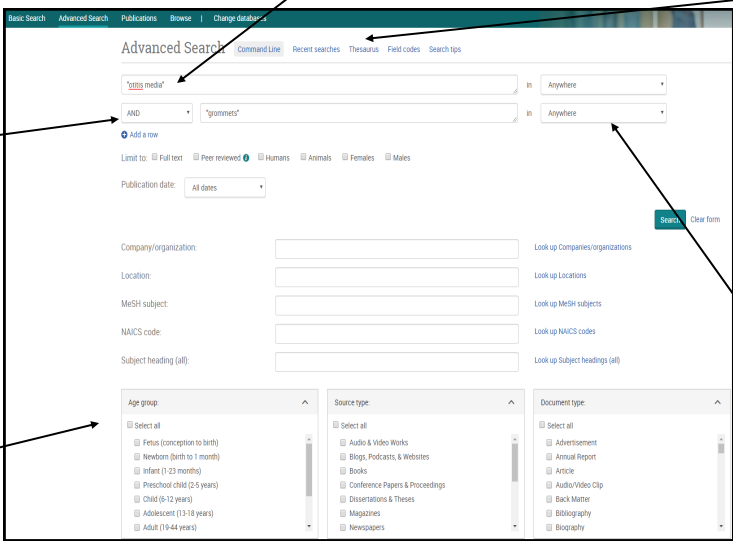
Basic Search   Advanced Search   Publications   Browse   |   Change databases

Advanced Search   Command Line   Recent searches   Thesaurus   Field codes   Search tips

"otitis media"   in   Anywhere

AND   "grommets"   in   Anywhere

Add a row

Limit to: Full text   Peer reviewed   Humans   Animals   Females   Males

Publication date: All dates

Search   Clear form

Company/organization:   Look up Companies/organizations

Location:   Look up Locations

MeSH subject:   Look up MeSH subjects

NAICS code:   Look up NAICS codes

Subject heading (all):   Look up Subject headings (all)

Age group:
Select all
Fetus (conception to birth)
Newborn (birth to 1 month)
Infant (1-23 months)
Preschool child (2-5 years)
Child (6-12 years)
Adolescent (13-18 years)
Adult (19-44 years)

Source type:
Select all
Audio & Video Works
Blogs, Podcasts, & Websites
Books
Conference Papers & Proceedings
Dissertations & Theses
Magazines
Newspapers

Document type:
Select all
Advertisement
Annual Report
Article
Audio/Video Clip
Back Matter
Bibliography
Biography